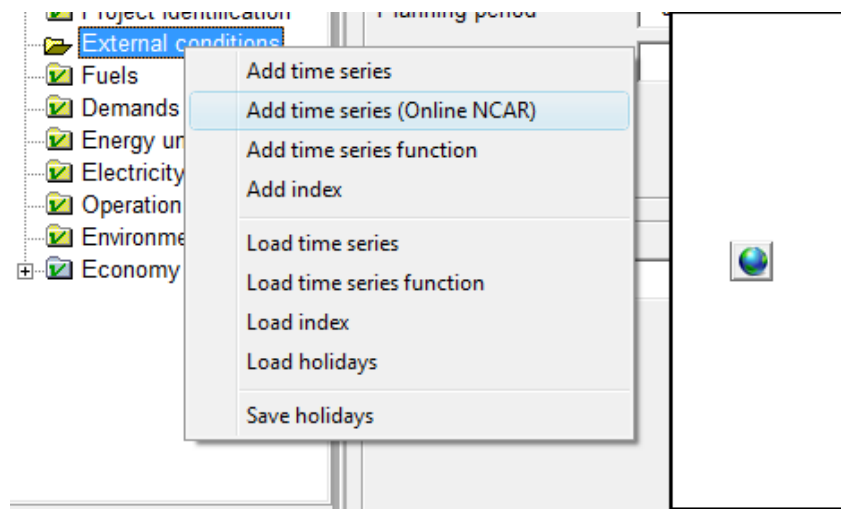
Project identification
External conditions
Fuels
Demands
Energy un
Electricity
Operation
Environme
Economy

Planning period

Add time series
Add time series (Online NCAR)
Add time series function
Add index

Load time series
Load time series function
Load index
Load holidays

Save holidays